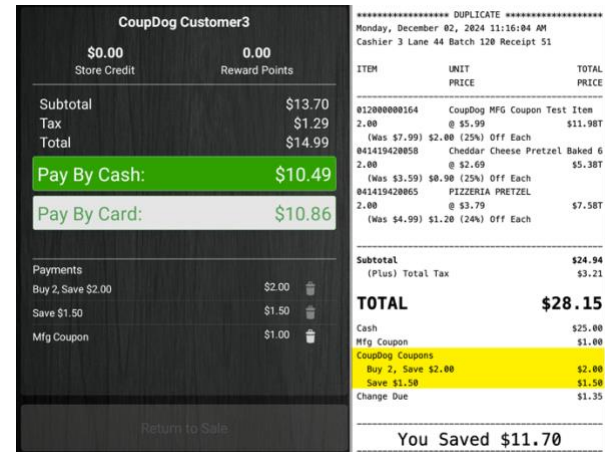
CoupDog Customer3

$0.00
Store Credit

0.00
Reward Points

Subtotal $13.70
Tax $1.29
Total $14.99

Pay By Cash: $10.49

Pay By Card: $10.86

Payments
Buy 2, Save $2.00 $2.00
Save $1.50 $1.50
Mfg Coupon $1.00

Return to Sale

****************** DUPLICATE ******************
Monday, December 02, 2024 11:16:04 AM
Cashier 3 Lane 44 Batch 120 Receipt 51

| ITEM | UNIT PRICE | TOTAL PRICE |
|---|---|---|
| 012000000164 | CoupDog MFG Coupon Test Item | |
| 2.00 | @ $5.99 | $11.98T |
| (Was $7.99) $2.00 (25%) Off Each | | |
| 041419420058 | Cheddar Cheese Pretzel Baked 6 | |
| 2.00 | @ $2.69 | $5.38T |
| (Was $3.59) $0.90 (25%) Off Each | | |
| 041419420065 | PIZZERIA PRETZEL | |
| 2.00 | @ $3.79 | $7.58T |
| (Was $4.99) $1.20 (24%) Off Each | | |

Subtotal $24.94
(Plus) Total Tax $3.21

TOTAL $28.15

Cash $25.00
Mfg Coupon $1.00
CoupDog Coupons
Buy 2, Save $2.00 $2.00
Save $1.50 $1.50
Change Due $1.35

You Saved $11.70